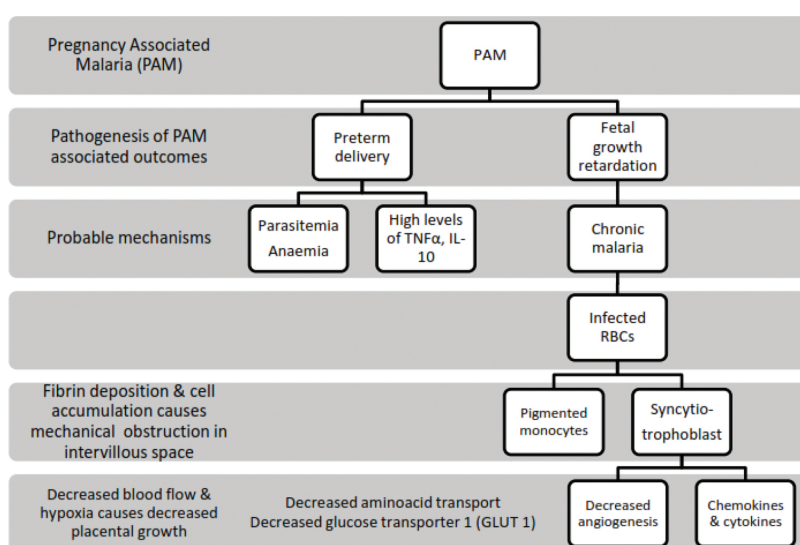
Pregnancy Associated Malaria (PAM)

PAM

Pathogenesis of PAM associated outcomes

Preterm delivery

Fetal growth retardation

Probable mechanisms

Parasitemia Anaemia

High levels of TNFα, IL-10

Chronic malaria

Infected RBCs

Fibrin deposition & cell accumulation causes mechanical obstruction in intervillous space

Pigmented monocytes

Syncytio-trophoblast

Decreased blood flow & hypoxia causes decreased placental growth

Decreased aminoacid transport
Decreased glucose transporter 1 (GLUT 1)

Decreased angiogenesis

Chemokines & cytokines